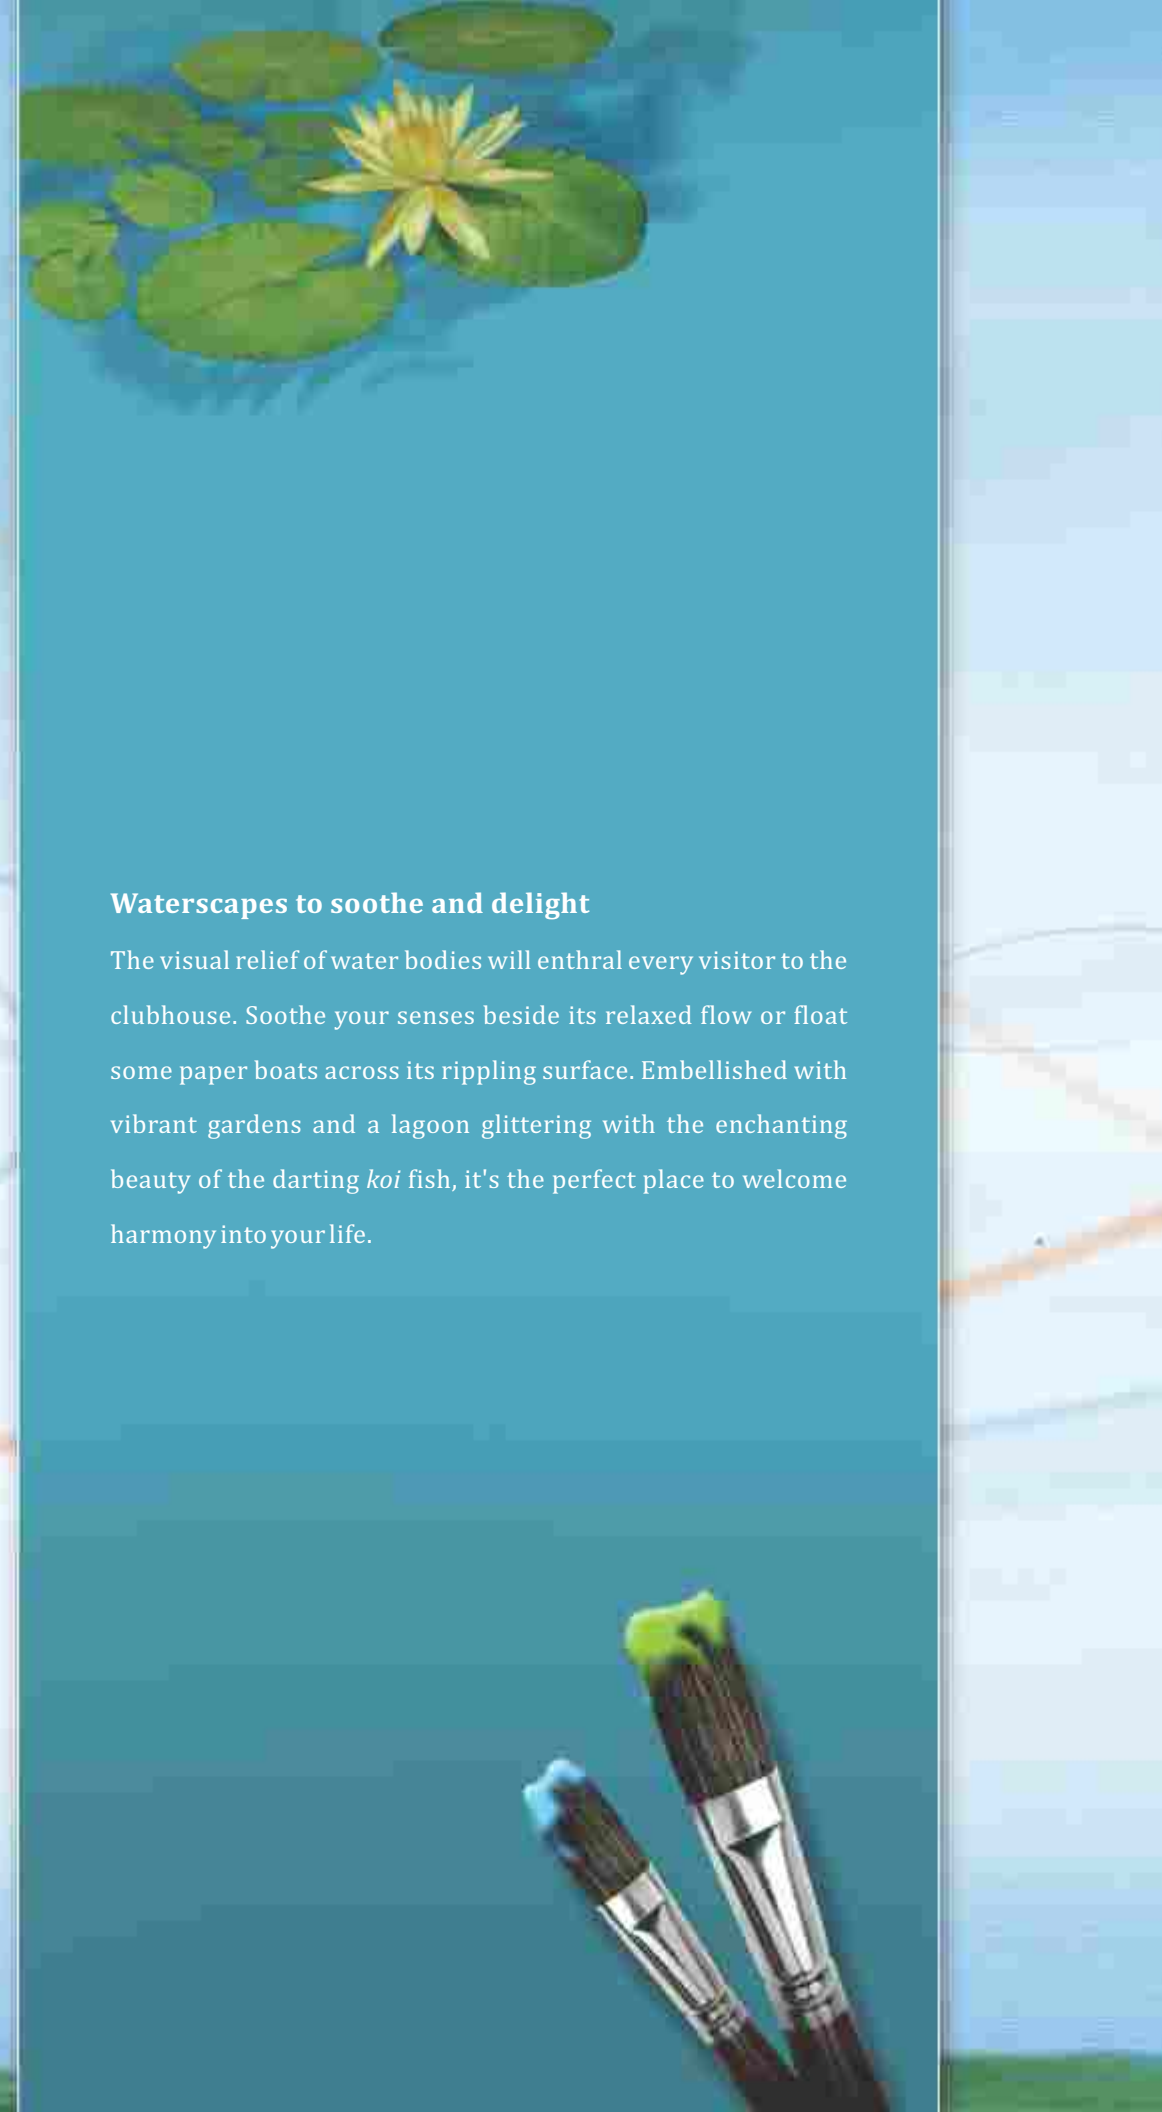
Waterscapes to soothe and delight

The visual relief of water bodies will enthral every visitor to the clubhouse. Soothe your senses beside its relaxed flow or float some paper boats across its rippling surface. Embellished with vibrant gardens and a lagoon glittering with the enchanting beauty of the darting *koi* fish, it's the perfect place to welcome harmony into your life.